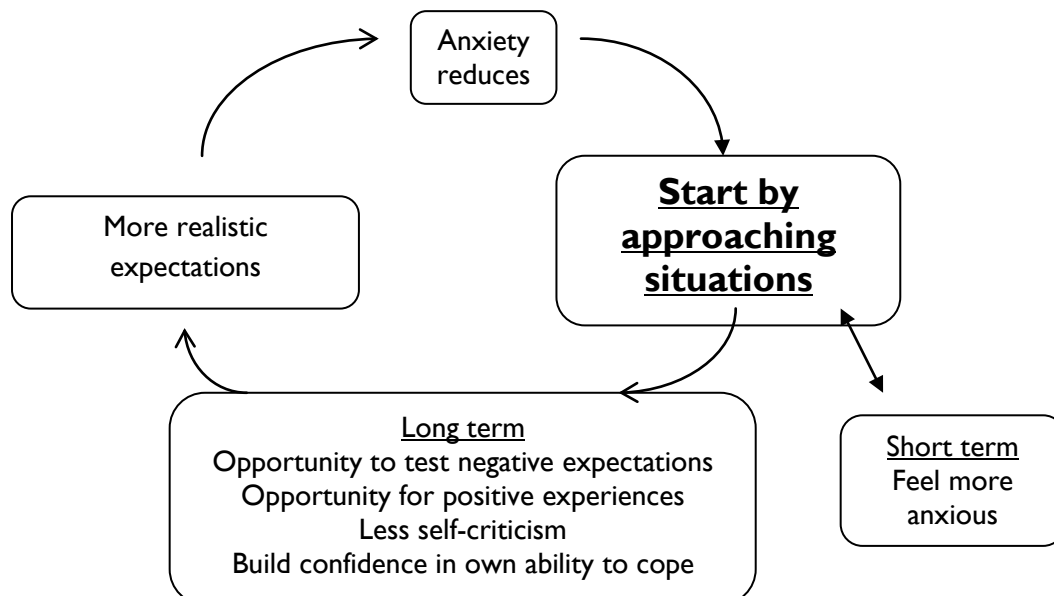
Anxiety reduces

Start by approaching situations

More realistic expectations

Long term
Opportunity to test negative expectations
Opportunity for positive experiences
Less self-criticism
Build confidence in own ability to cope

Short term
Feel more anxious